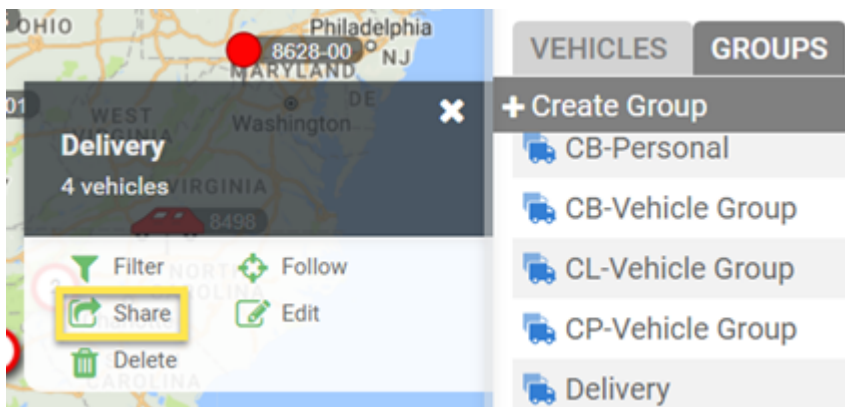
OHIO
Philadelphia
8628-00
NJ
MARYLAND
WEST
VIRGINIA
Washington
DE
01
Delivery
4 vehicles
VIRGINIA
8498
×
Filter
Follow
Share
Edit
Delete
NORTH
CAROLINA
CAROLINA

VEHICLES
GROUPS
+ Create Group
CB-Personal
CB-Vehicle Group
CL-Vehicle Group
CP-Vehicle Group
Delivery